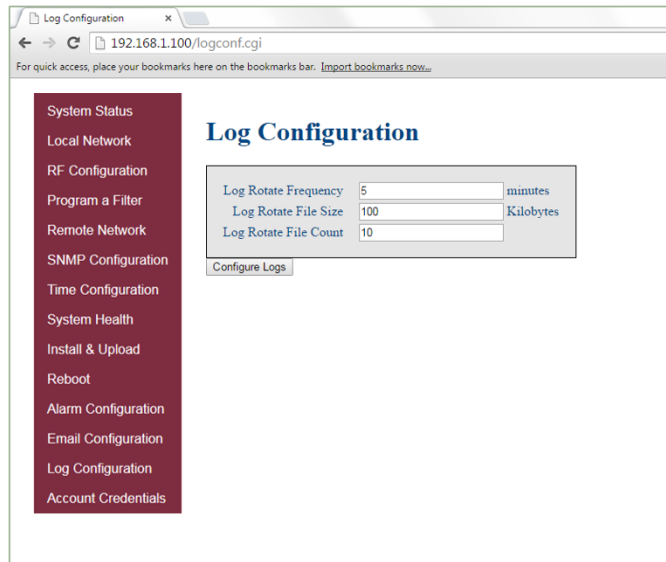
Log Configuration ×

192.168.1.100/logconf.cgi

For quick access, place your bookmarks here on the bookmarks bar. Import bookmarks now...

System Status
Local Network
RF Configuration
Program a Filter
Remote Network
SNMP Configuration
Time Configuration
System Health
Install & Upload
Reboot
Alarm Configuration
Email Configuration
Log Configuration
Account Credentials

Log Configuration

| Log Rotate Frequency | 5 | minutes |
|---|---|---|
| Log Rotate File Size | 100 | Kilobytes |
| Log Rotate File Count | 10 | |

Configure Logs